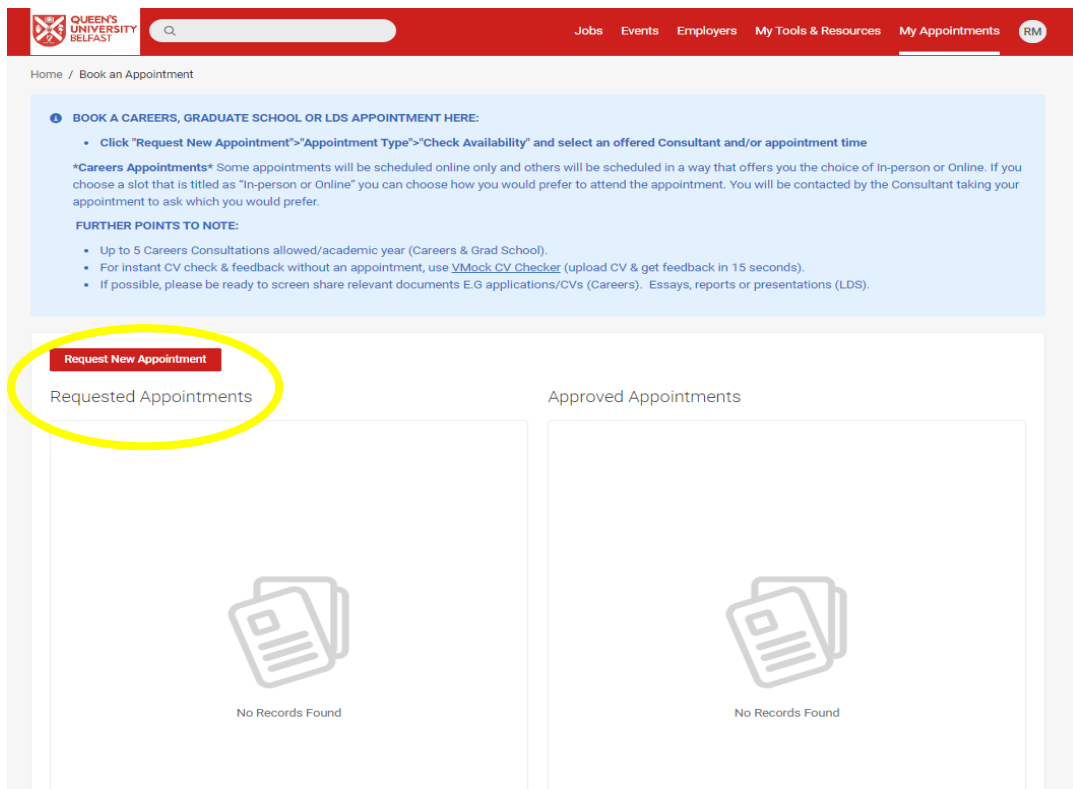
QUEEN'S UNIVERSITY BELFAST

Jobs Events Employers My Tools & Resources My Appointments RM

Home / Book an Appointment

BOOK A CAREERS, GRADUATE SCHOOL OR LDS APPOINTMENT HERE:

- Click "Request New Appointment">"Appointment Type">"Check Availability" and select an offered Consultant and/or appointment time

*Careers Appointments* Some appointments will be scheduled online only and others will be scheduled in a way that offers you the choice of In-person or Online. If you choose a slot that is titled as "In-person or Online" you can choose how you would prefer to attend the appointment. You will be contacted by the Consultant taking your appointment to ask which you would prefer.

FURTHER POINTS TO NOTE:

- Up to 5 Careers Consultations allowed/academic year (Careers & Grad School).
- For instant CV check & feedback without an appointment, use VMock CV Checker (upload CV & get feedback in 15 seconds).
- If possible, please be ready to screen share relevant documents E.G applications/CVs (Careers). Essays, reports or presentations (LDS).

Request New Appointment

Requested Appointments

No Records Found

Approved Appointments

No Records Found